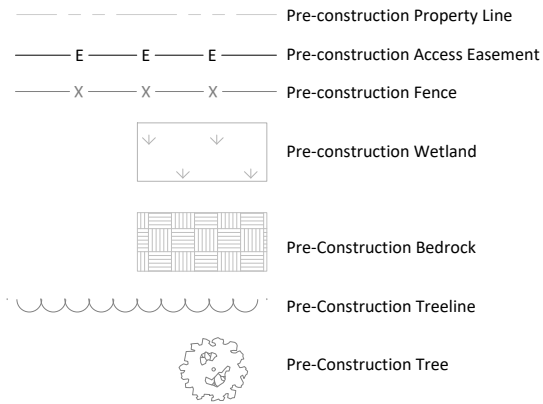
Pre-construction Property Line

E E E Pre-construction Access Easement

X X X Pre-construction Fence

Pre-construction Wetland

Pre-Construction Bedrock

Pre-Construction Treeline

Pre-Construction Tree